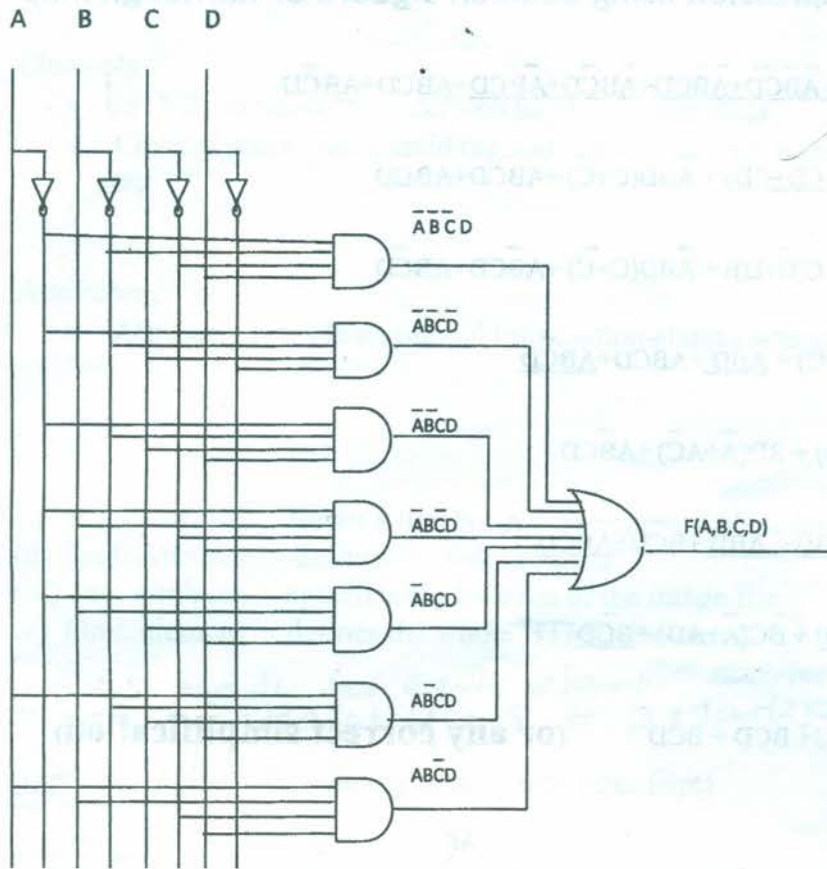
A B C D

$\overline{A}\overline{B}\overline{C}D$

$\overline{A}\overline{B}\overline{C}D$

$\overline{A}\overline{B}CD$

$\overline{A}B\overline{C}D$

$\overline{A}BCD$

$A\overline{B}CD$

$AB\overline{C}D$

F(A,B,C,D)

(or any correct simplification)